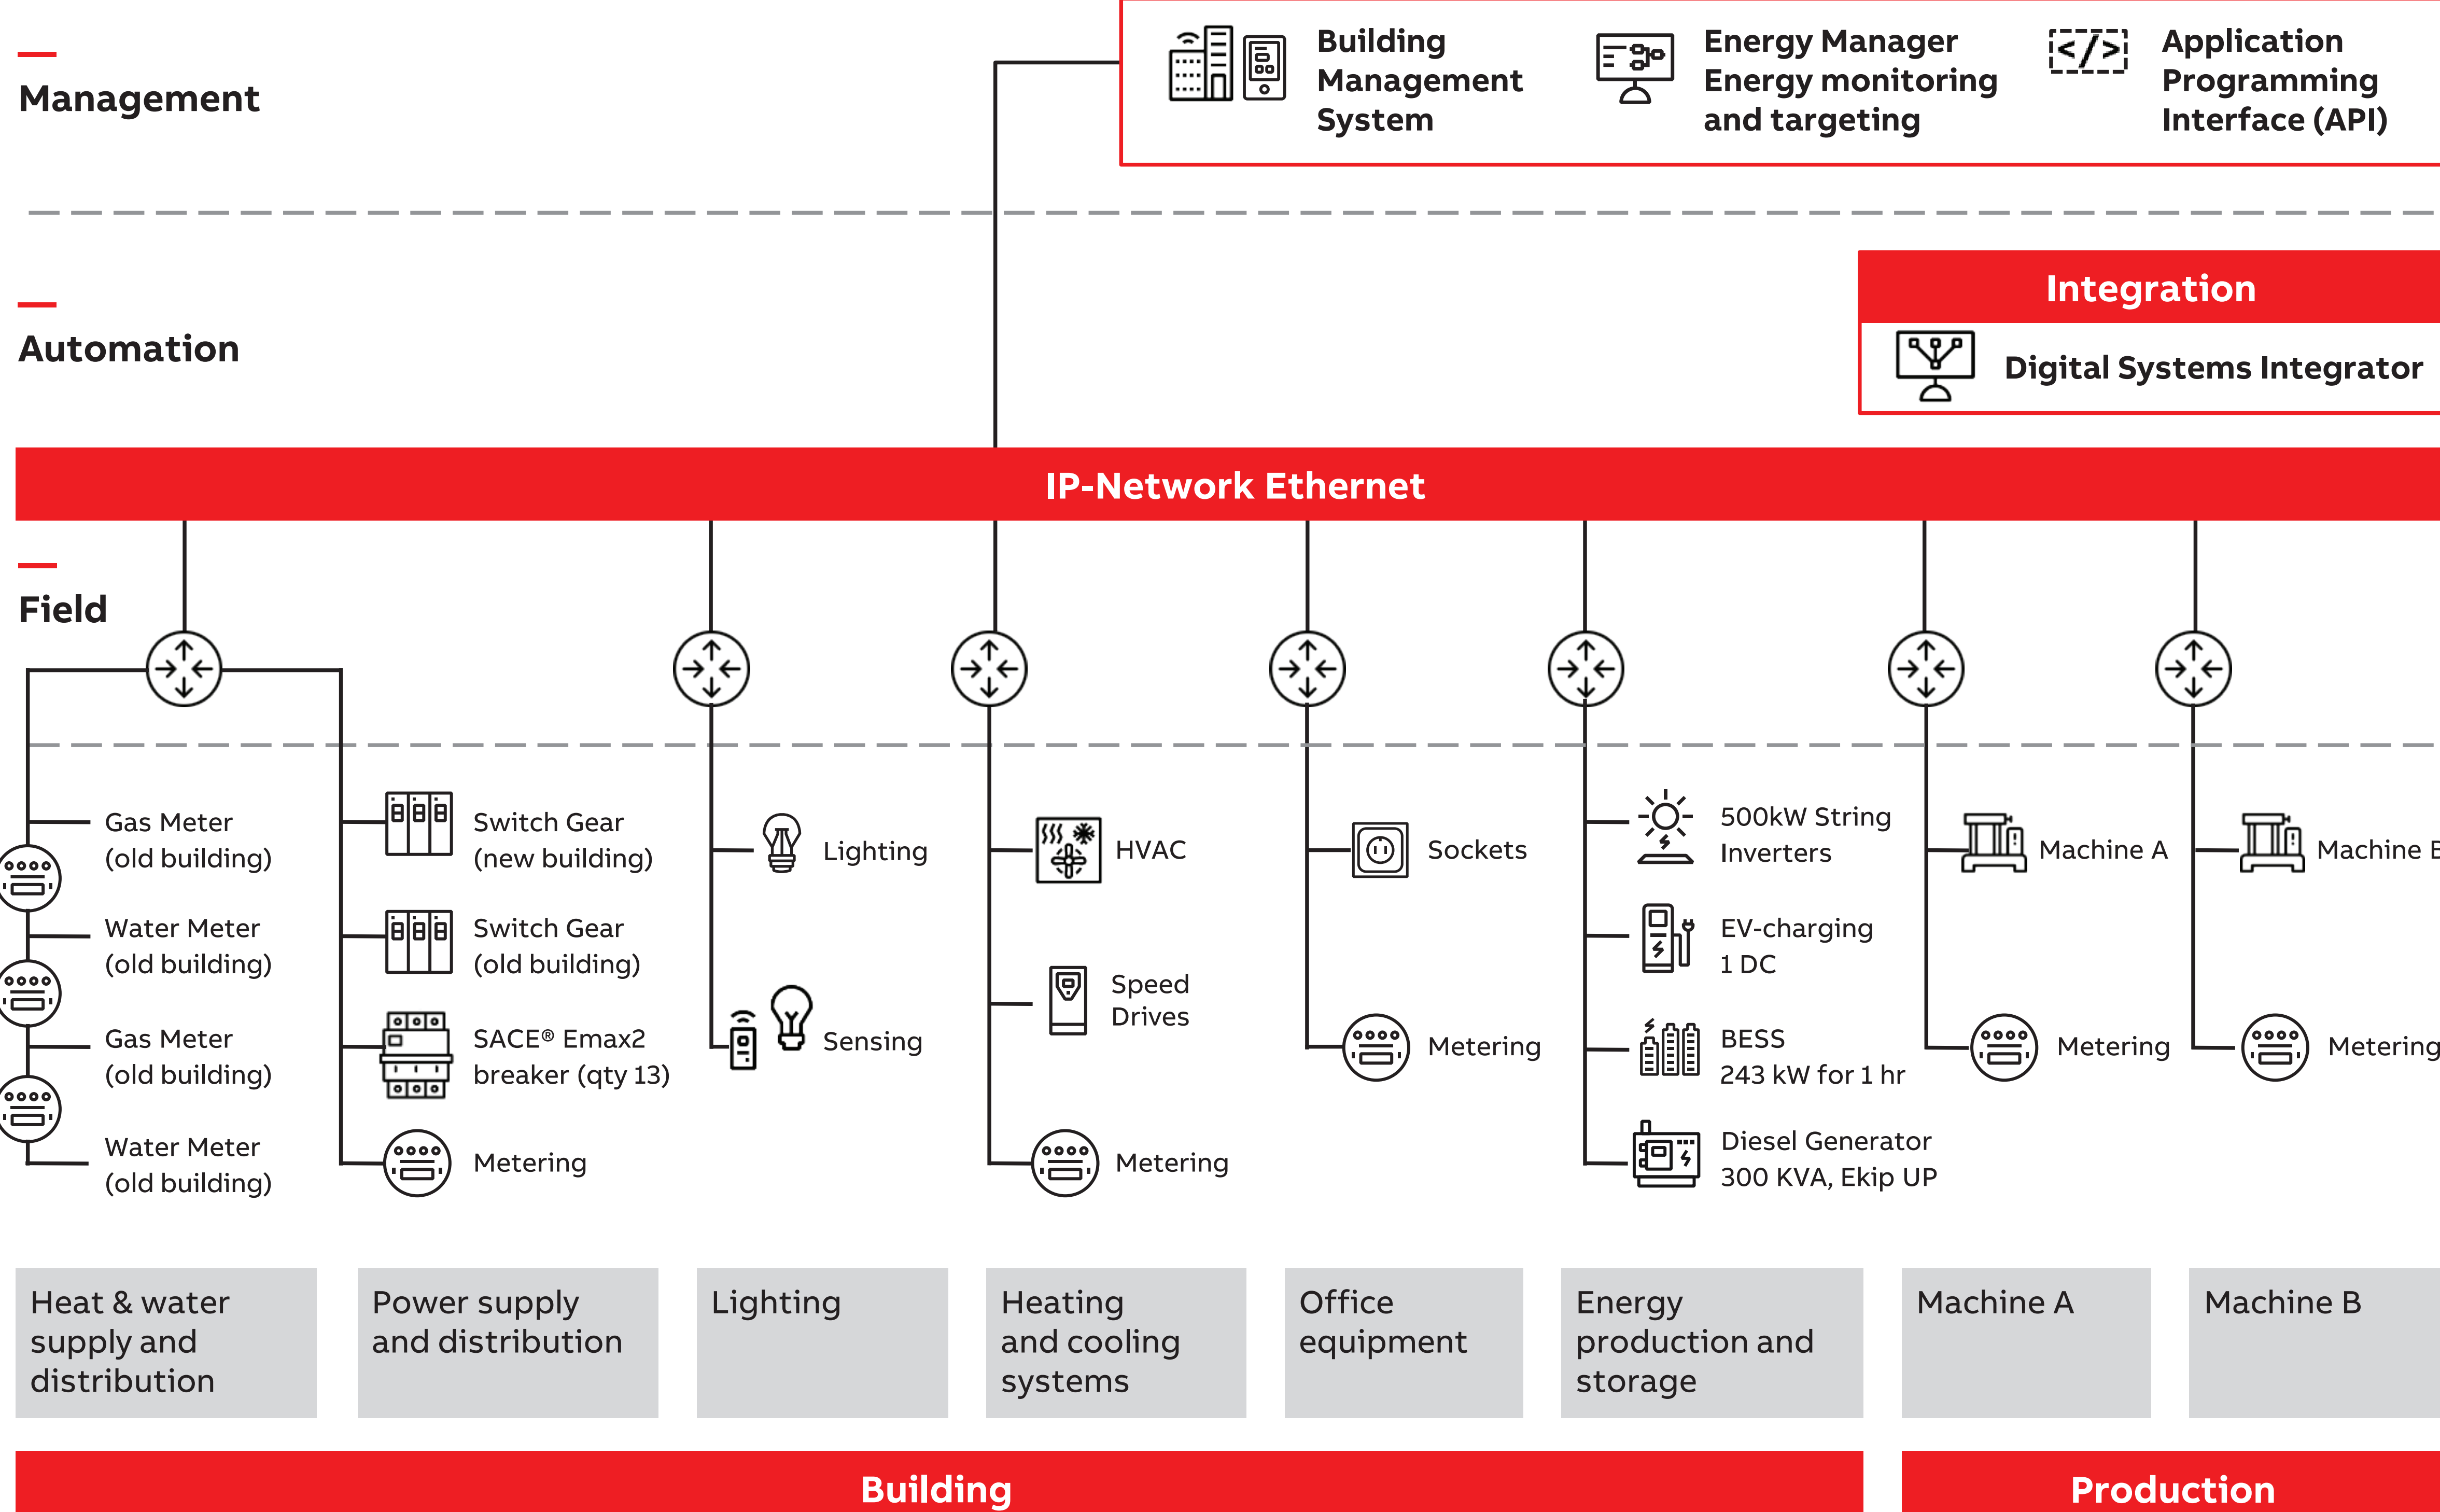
Management

Building Management System

Energy Manager Energy monitoring and targeting

Application Programming Interface (API)

Automation

Integration

Digital Systems Integrator

IP-Network Ethernet

Field

Gas Meter (old building)

Water Meter (old building)

Gas Meter (old building)

Water Meter (old building)

Switch Gear (new building)

Switch Gear (old building)

SACE® Emax2 breaker (qty 13)

Metering

Lighting

Sensing

HVAC

Speed Drives

Metering

Sockets

Metering

500kW String Inverters

EV-charging 1 DC

BESS 243 kW for 1 hr

Diesel Generator 300 KVA, Ekip UP

Machine A

Metering

Machine B

Metering

Heat & water supply and distribution

Power supply and distribution

Lighting

Heating and cooling systems

Office equipment

Energy production and storage

Machine A

Machine B

Building

Production